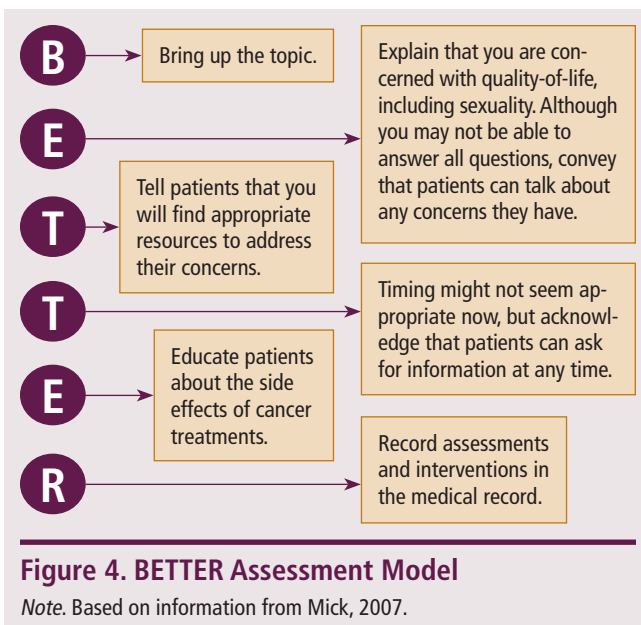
B

Bring up the topic.

E

Explain that you are concerned with quality-of-life, including sexuality. Although you may not be able to answer all questions, convey that patients can talk about any concerns they have.

T

Tell patients that you will find appropriate resources to address their concerns.

T

Timing might not seem appropriate now, but acknowledge that patients can ask for information at any time.

E

Educate patients about the side effects of cancer treatments.

R

Record assessments and interventions in the medical record.

Figure 4. BETTER Assessment Model

Note. Based on information from Mick, 2007.